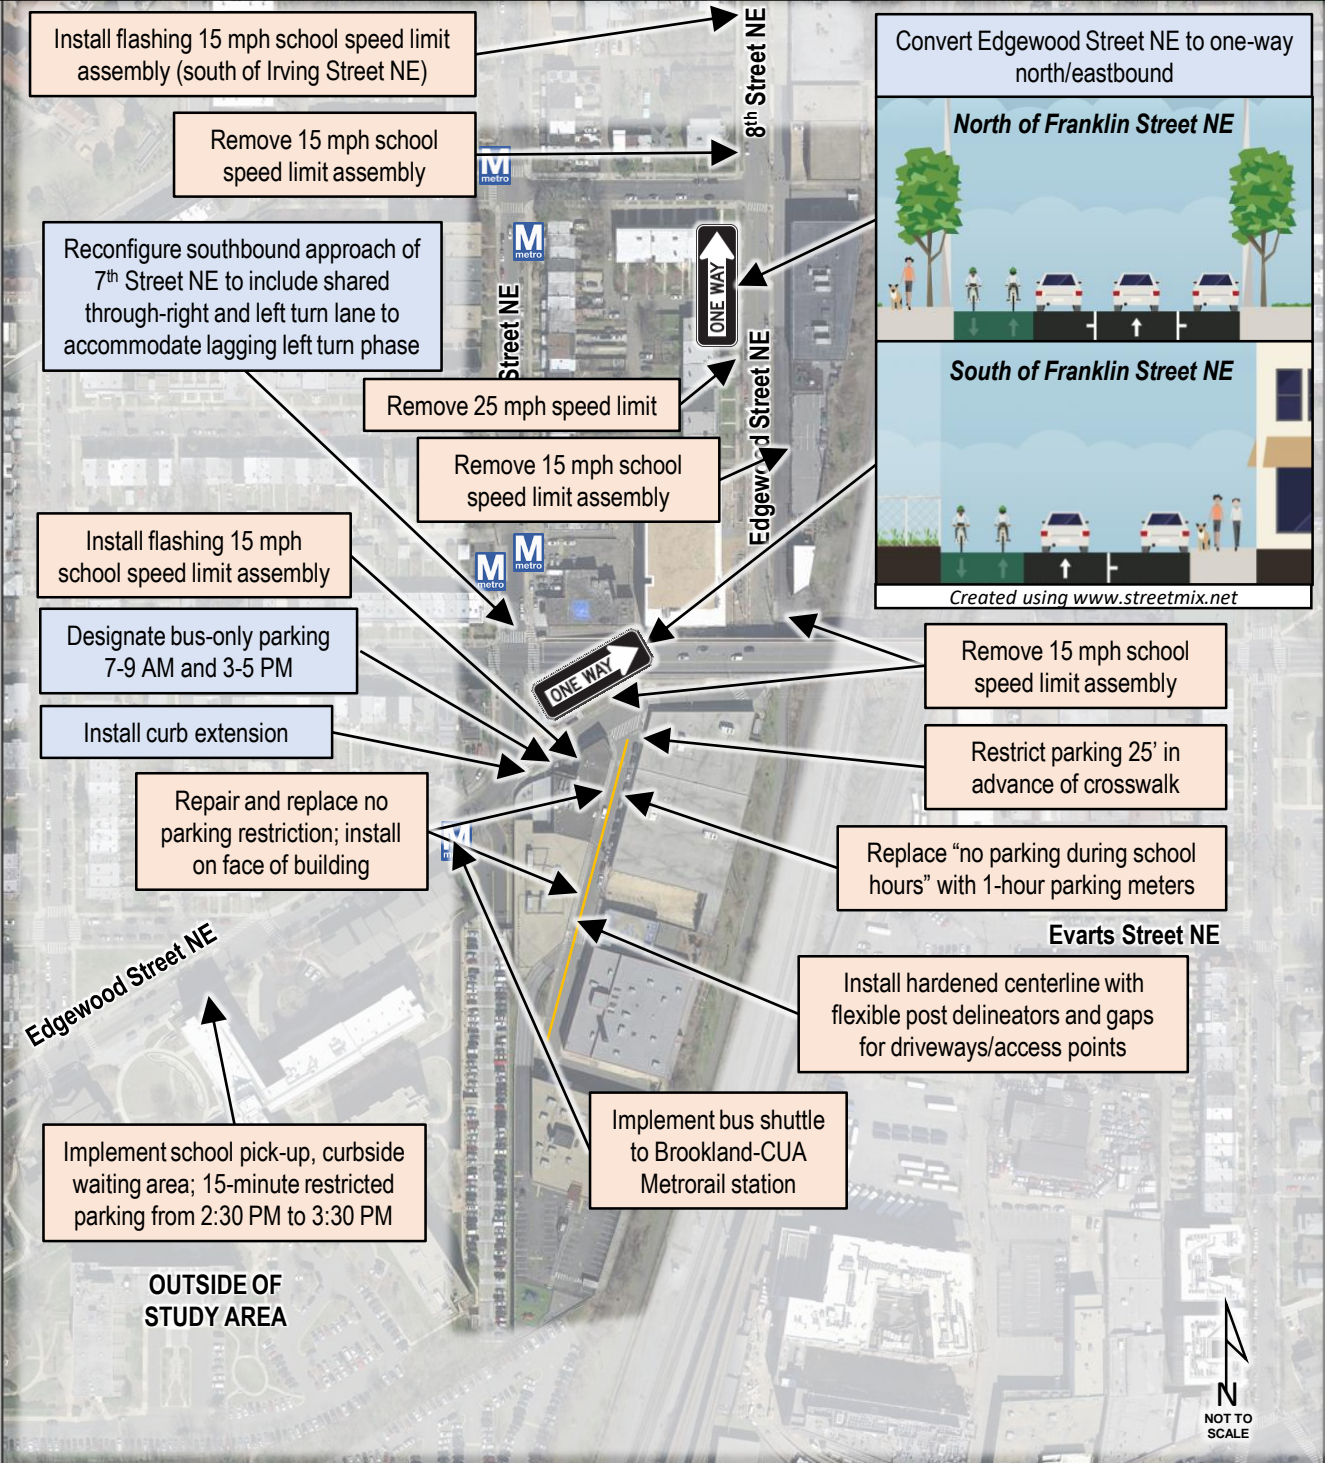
Install flashing 15 mph school speed limit assembly (south of Irving Street NE)

Remove 15 mph school speed limit assembly

Reconfigure southbound approach of $7^{th}$ Street NE to include shared through-right and left turn lane to accommodate lagging left turn phase

Remove 25 mph speed limit

Remove 15 mph school speed limit assembly

Install flashing 15 mph school speed limit assembly

Designate bus-only parking 7-9 AM and 3-5 PM

Install curb extension

Repair and replace no parking restriction; install on face of building

Implement school pick-up, curbside waiting area; 15-minute restricted parking from 2:30 PM to 3:30 PM

OUTSIDE OF STUDY AREA

$8^{th}$ Street NE

Street NE

Edgewood Street NE

ONE WAY

ONE WAY

metro

metro

metro

metro

M

Edgewood Street NE

Convert Edgewood Street NE to one-way north/eastbound

North of Franklin Street NE

South of Franklin Street NE

Created using www.streetmix.net

Remove 15 mph school speed limit assembly

Restrict parking 25' in advance of crosswalk

Replace "no parking during school hours" with 1-hour parking meters

Evarts Street NE

Install hardened centerline with flexible post delineators and gaps for driveways/access points

Implement bus shuttle to Brookland-CUA Metrorail station

N

NOT TO SCALE